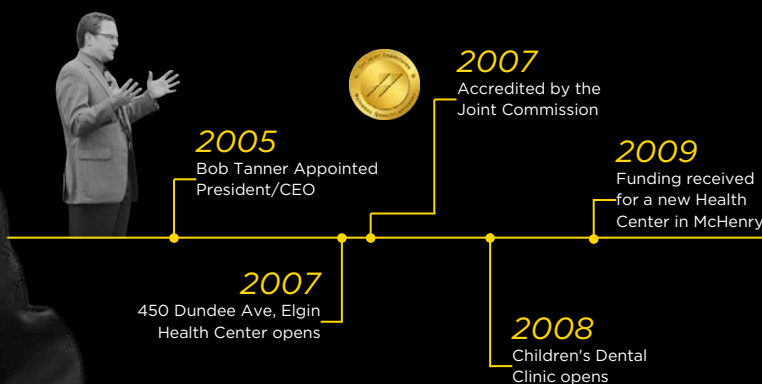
2005
Bob Tanner Appointed President/CEO

2007
Accredited by the Joint Commission

2009
Funding received for a new Health Center in McHenry

2007
450 Dundee Ave, Elgin Health Center opens

2008
Children's Dental Clinic opens